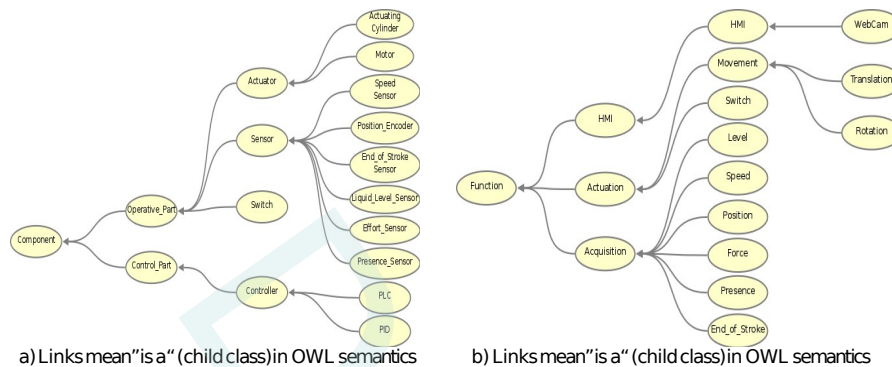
Actuating Cylinder
Motor
Actuator
Speed Sensor
Sensor
Position_Encoder
End_of_Stroke Sensor
Operative_Part
Switch
Liquid_Level_Sensor
Component
Effort_Sensor
Control_Part
Presence_Sensor
Controller
PLC
PID

a) Links mean "is a" (child class) in OWL semantics

HMI
WebCam
Movement
Translation
HMI
Switch
Rotation
Level
Function
Actuation
Speed
Position
Acquisition
Force
Presence
End_of_Stroke

b) Links mean "is a" (child class) in OWL semantics